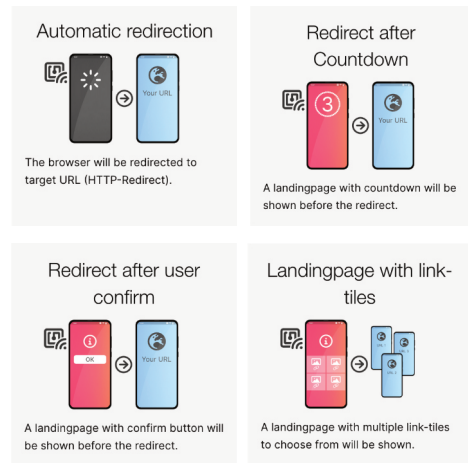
Automatic redirection

Your URL

The browser will be redirected to target URL (HTTP-Redirect).

Redirect after Countdown

3

Your URL

A landingpage with countdown will be shown before the redirect.

Redirect after user confirm

OK

Your URL

A landingpage with confirm button will be shown before the redirect.

Landingpage with link-tiles

A landingpage with multiple link-tiles to choose from will be shown.